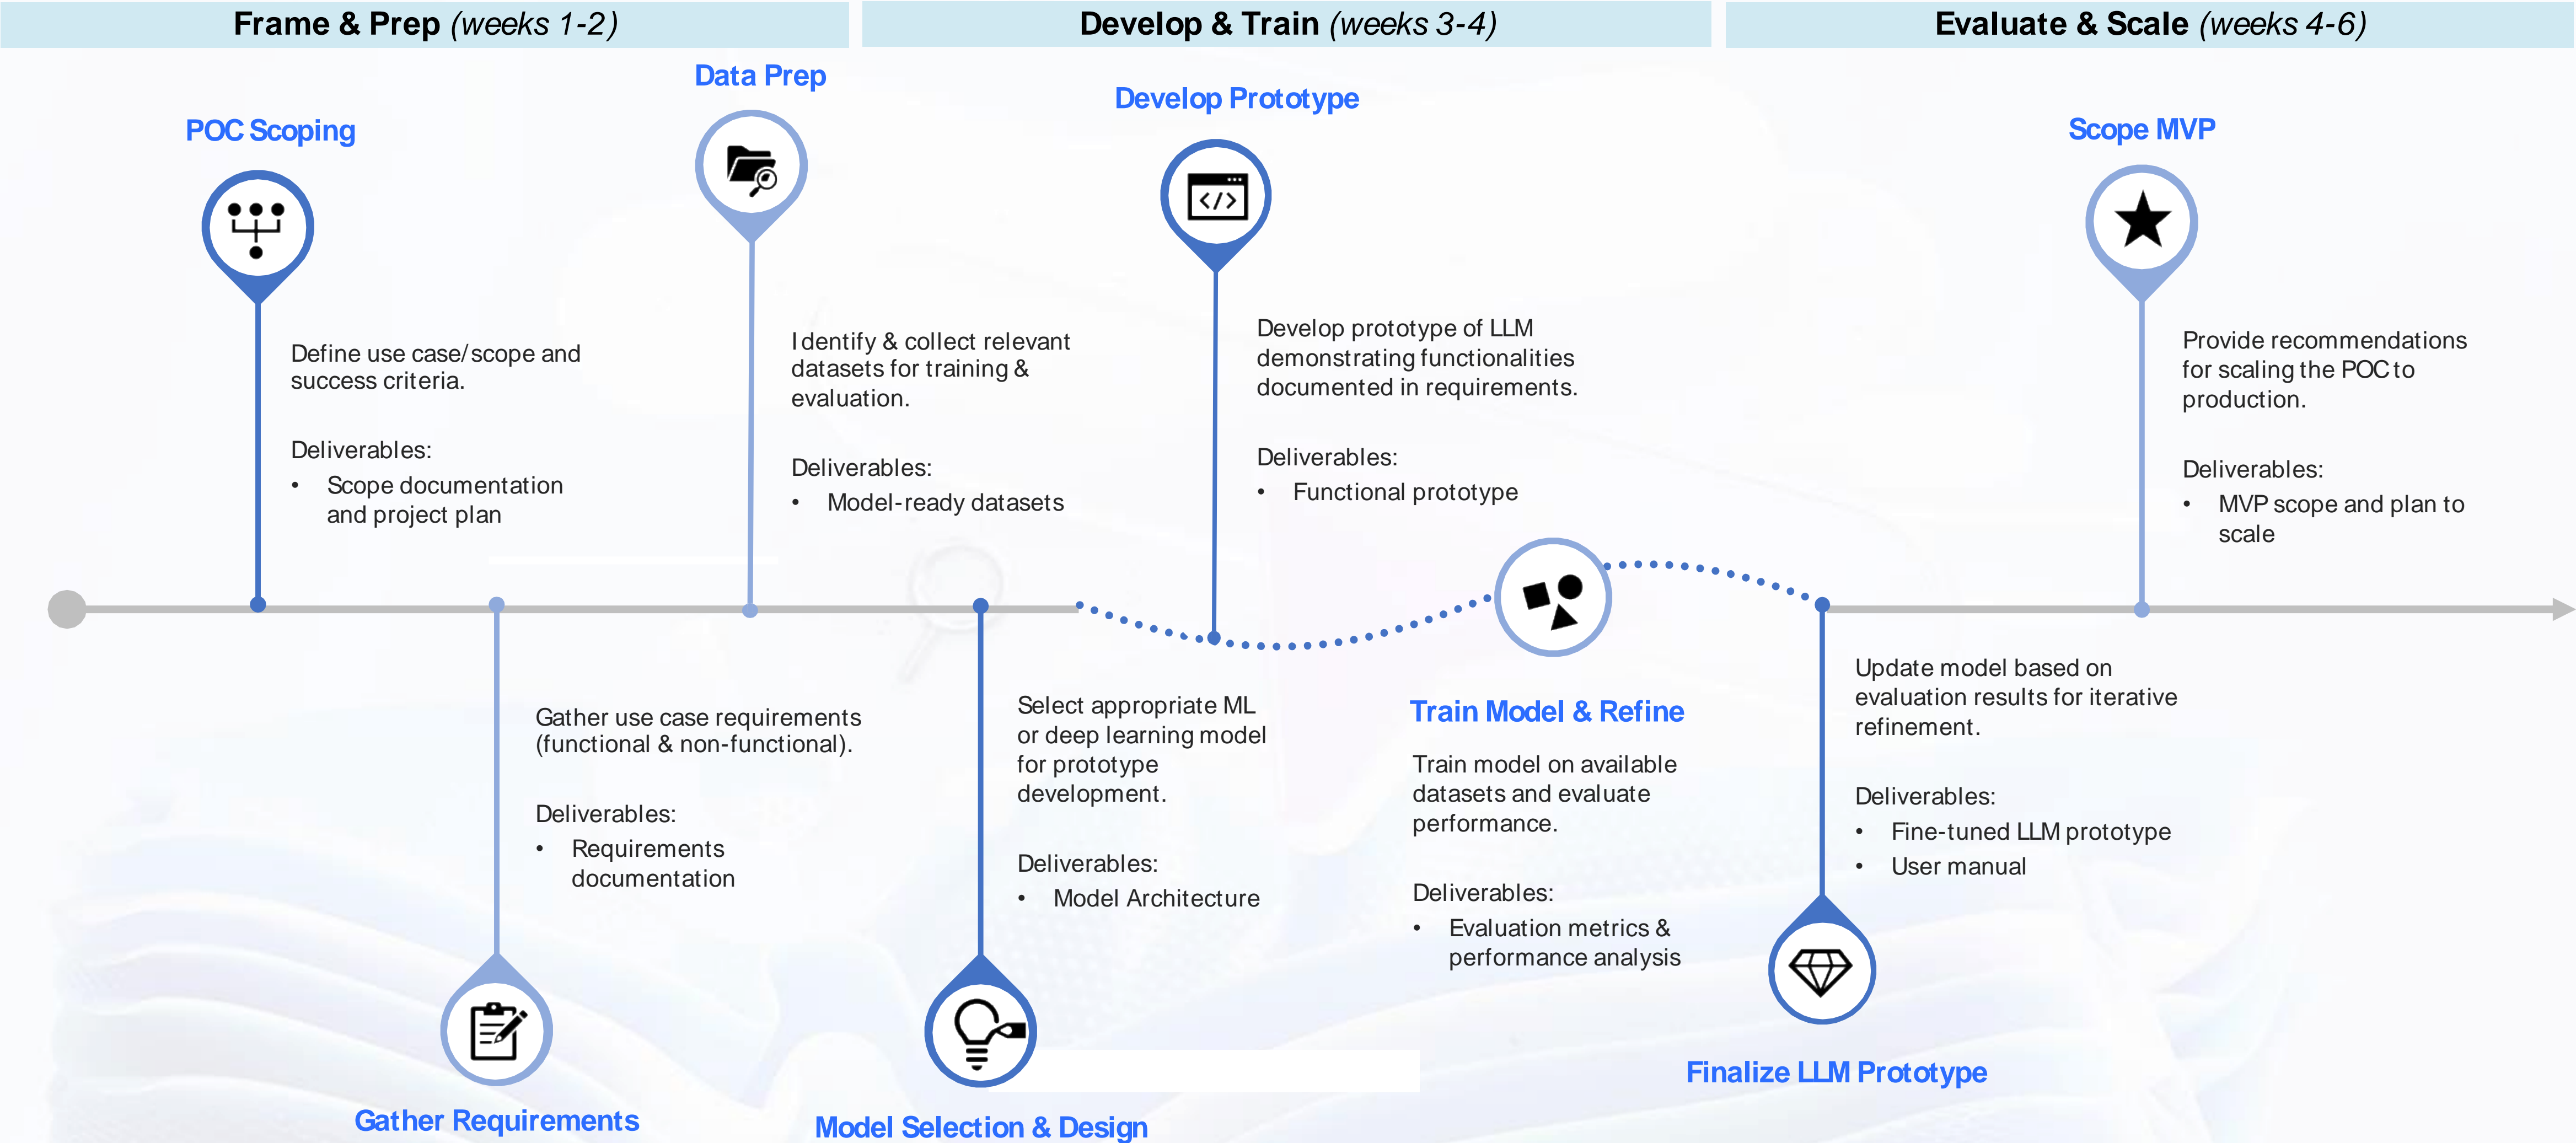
Frame & Prep (weeks 1-2)

Develop & Train (weeks 3-4)

Evaluate & Scale (weeks 4-6)

POC Scoping

Define use case/scope and success criteria.

Deliverables:
• Scope documentation and project plan

Data Prep

Identify & collect relevant datasets for training & evaluation.

Deliverables:
• Model-ready datasets

Develop Prototype

Develop prototype of LLM demonstrating functionalities documented in requirements.

Deliverables:
• Functional prototype

Scope MVP

Provide recommendations for scaling the POC to production.

Deliverables:
• MVP scope and plan to scale

Gather use case requirements (functional & non-functional).

Deliverables:
• Requirements documentation

Gather Requirements

Select appropriate ML or deep learning model for prototype development.

Deliverables:
• Model Architecture

Model Selection & Design

Train Model & Refine

Train model on available datasets and evaluate performance.

Deliverables:
• Evaluation metrics & performance analysis

Update model based on evaluation results for iterative refinement.

Deliverables:
• Fine-tuned LLM prototype
• User manual

Finalize LLM Prototype